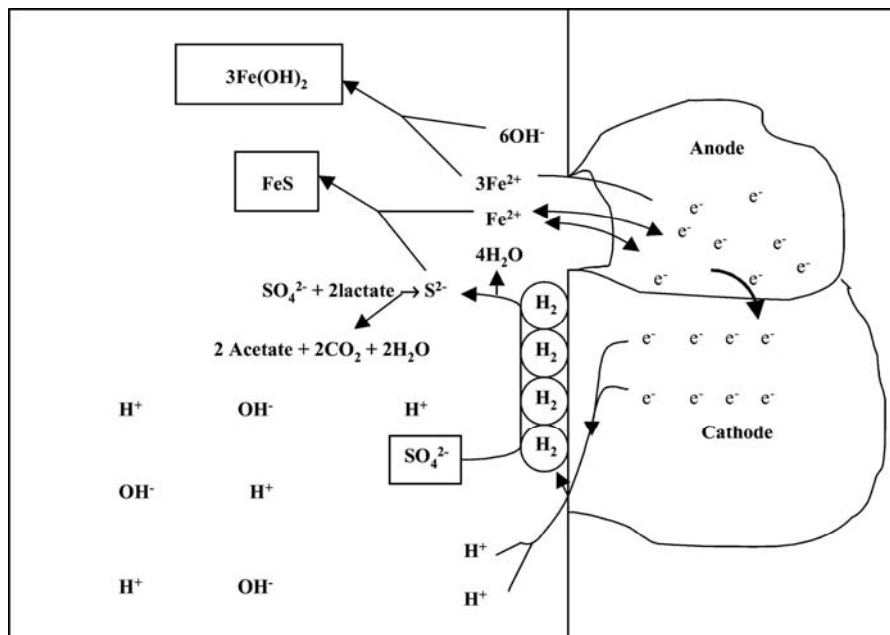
$3Fe(OH)_2$

$6OH^-$

Anode

FeS

$3Fe^{2+}$

$Fe^{2+}$

$e^-$ $e^-$ $e^-$ $e^-$ $e^-$ $e^-$ $e^-$ $e^-$

$4H_2O$

$SO_4^{2-} + 2lactate \rightarrow S^{2-}$

$H_2$

$H_2$

$H_2$

$H_2$

2 Acetate + $2CO_2$ + $2H_2O$

$e^-$ $e^-$ $e^-$ $e^-$

$e^-$ $e^-$ $e^-$ $e^-$

$H^+$ $OH^-$ $H^+$

Cathode

$SO_4^{2-}$

$OH^-$ $H^+$

$H^+$

$H^+$ $OH^-$

$H^+$